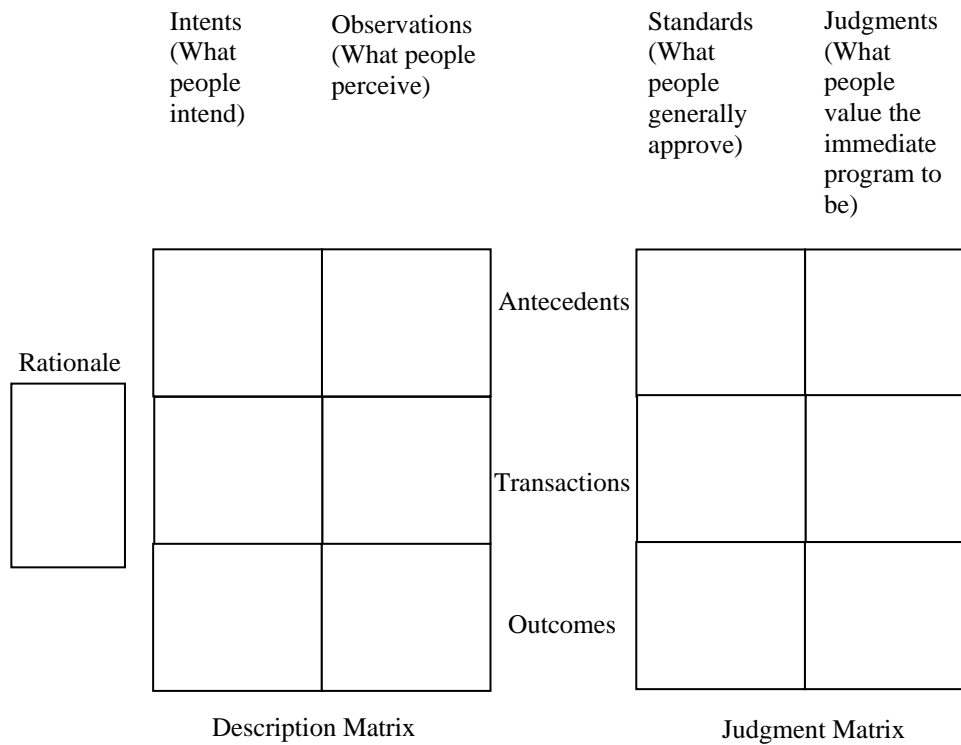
Intents (What people intend)

Observations (What people perceive)

Standards (What people generally approve)

Judgments (What people value the immediate program to be)

Rationale

Antecedents

Transactions

Outcomes

Description Matrix

Judgment Matrix